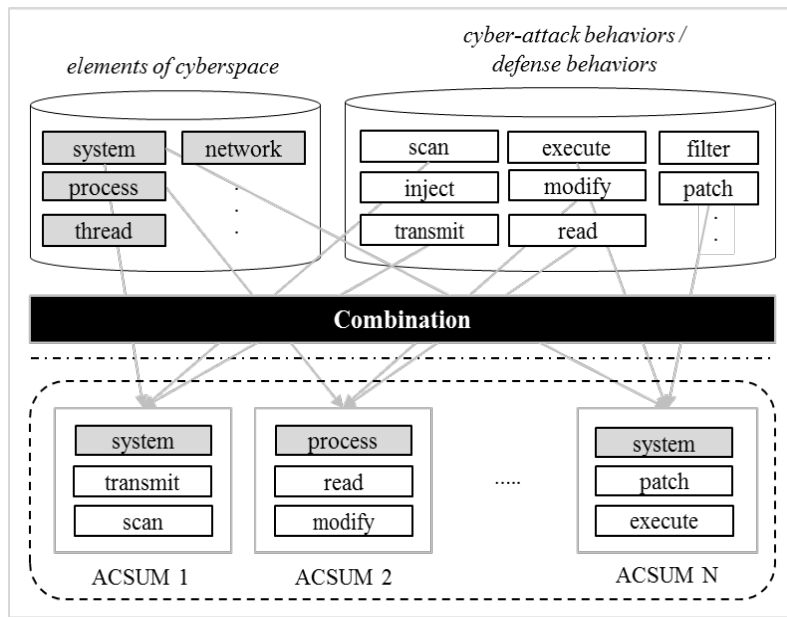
elements of cyberspace

cyber-attack behaviors / defense behaviors

system

network

process

thread

scan

execute

filter

inject

modify

patch

transmit

read

Combination

system

transmit

scan

ACSUM 1

process

read

modify

ACSUM 2

.....

system

patch

execute

ACSUM N